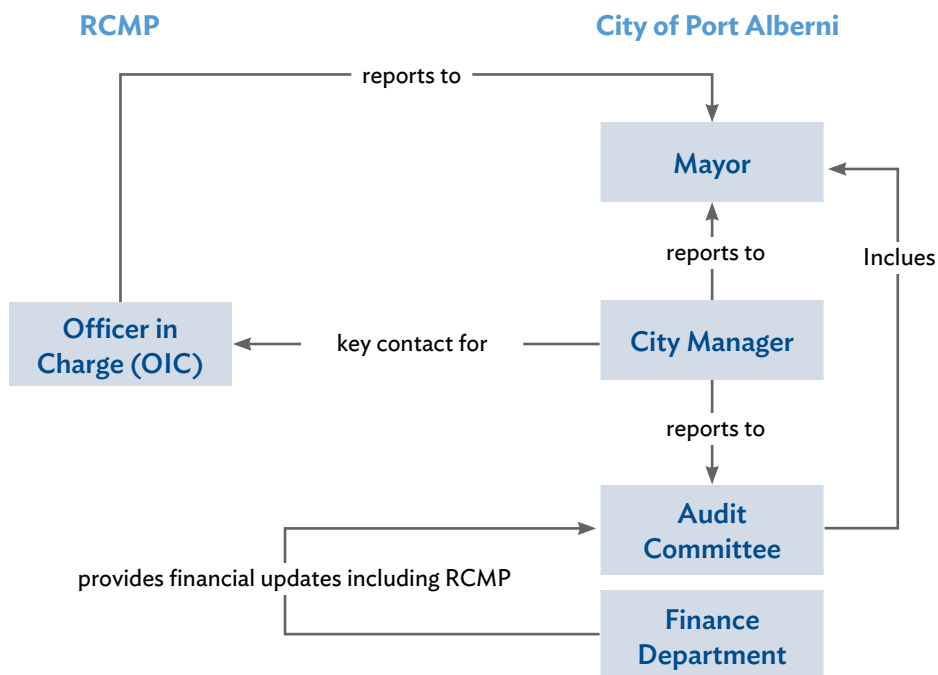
RCMP

City of Port Alberni

reports to

Mayor

reports to

Inclues

Officer in Charge (OIC)

key contact for

City Manager

reports to

Audit Committee

provides financial updates including RCMP

Finance Department